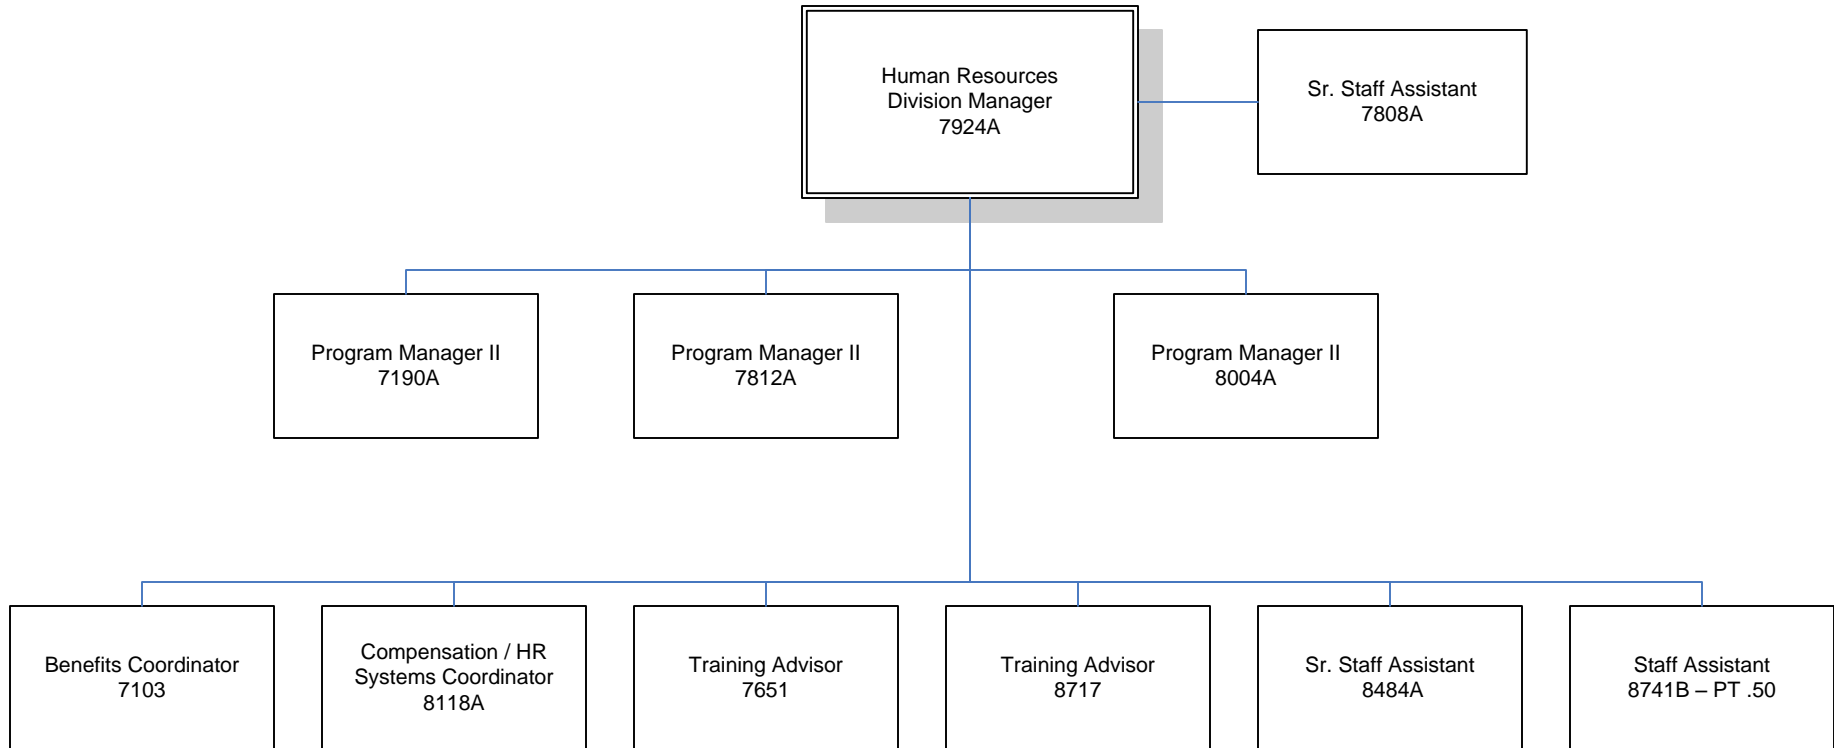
Human Resources
Division Manager
7924A

Sr. Staff Assistant
7808A

Program Manager II
7190A

Program Manager II
7812A

Program Manager II
8004A

Benefits Coordinator
7103

Compensation / HR
Systems Coordinator
8118A

Training Advisor
7651

Training Advisor
8717

Sr. Staff Assistant
8484A

Staff Assistant
8741B – PT .50